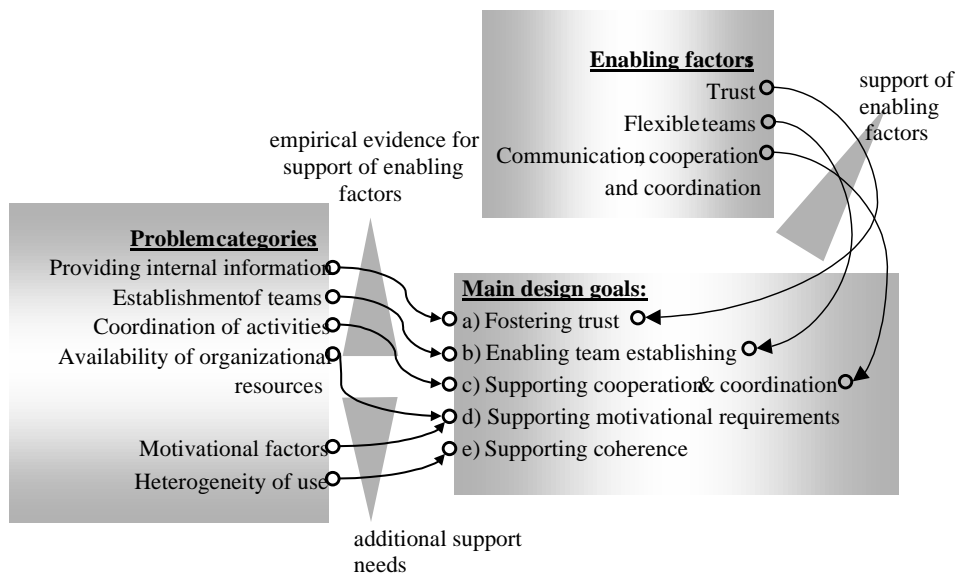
Enabling factors

Trust

Flexible teams

Communication, cooperation and coordination

support of enabling factors

empirical evidence for support of enabling factors

Problem categories

Providing internal information

Establishment of teams

Coordination of activities

Availability of organizational resources

Motivational factors

Heterogeneity of use

Main design goals:

a) Fostering trust

b) Enabling team establishing

c) Supporting cooperation & coordination

d) Supporting motivational requirements

e) Supporting coherence

additional support needs